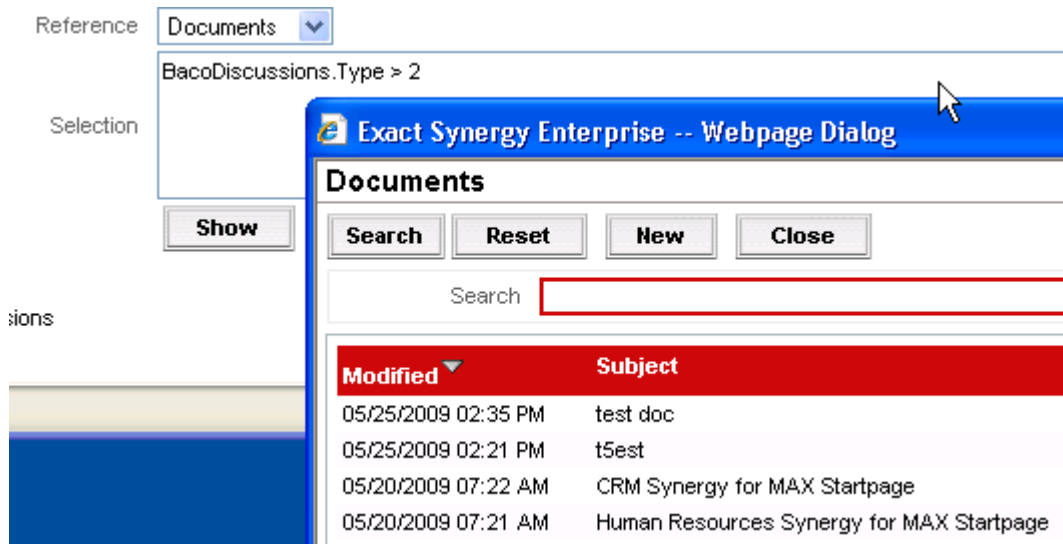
Reference Documents

BacoDiscussions.Type > 2

Selection

Show

sions

Exact Synergy Enterprise -- Webpage Dialog

Documents

Search Reset New Close

Search

| Modified | Subject |
|---|---|
| 05/25/2009 02:35 PM | test doc |
| 05/25/2009 02:21 PM | t5est |
| 05/20/2009 07:22 AM | CRM Synergy for MAX Startpage |
| 05/20/2009 07:21 AM | Human Resources Synergy for MAX Startpage |